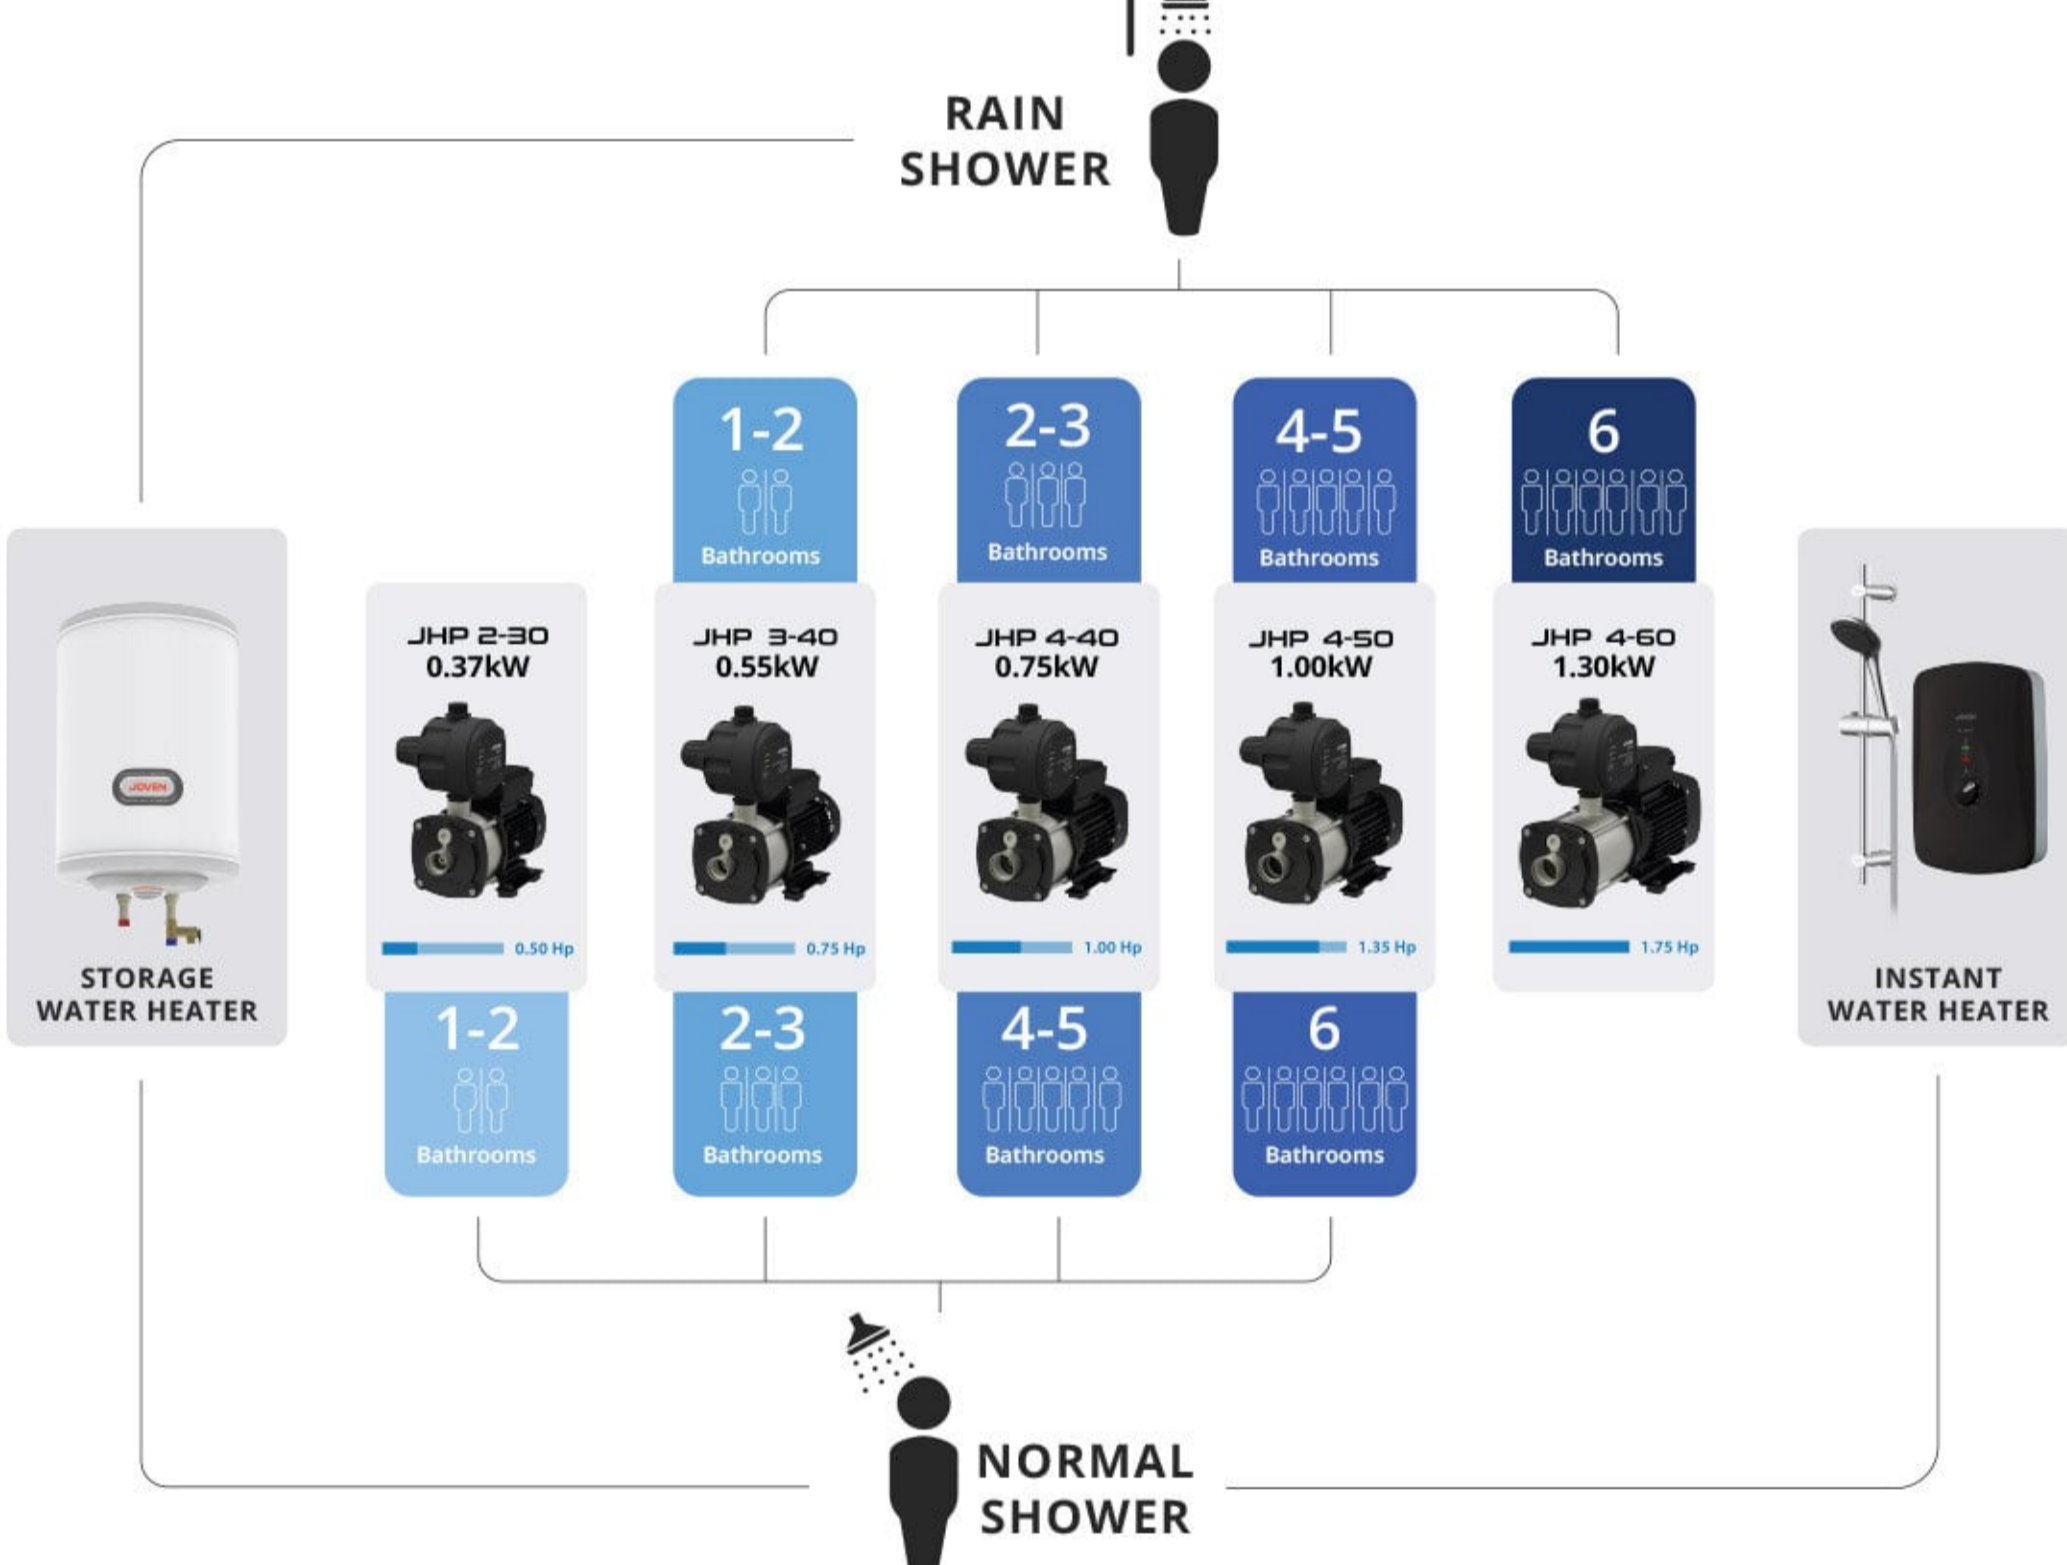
RAIN SHOWER

1-2 Bathrooms

2-3 Bathrooms

4-5 Bathrooms

6 Bathrooms

JOVEN

STORAGE WATER HEATER

JHP 2-30
0.37kW
0.50 Hp

JHP 3-40
0.55kW
0.75 Hp

JHP 4-40
0.75kW
1.00 Hp

JHP 4-50
1.00kW
1.35 Hp

JHP 4-60
1.30kW
1.75 Hp

INSTANT WATER HEATER

1-2 Bathrooms

2-3 Bathrooms

4-5 Bathrooms

6 Bathrooms

NORMAL SHOWER